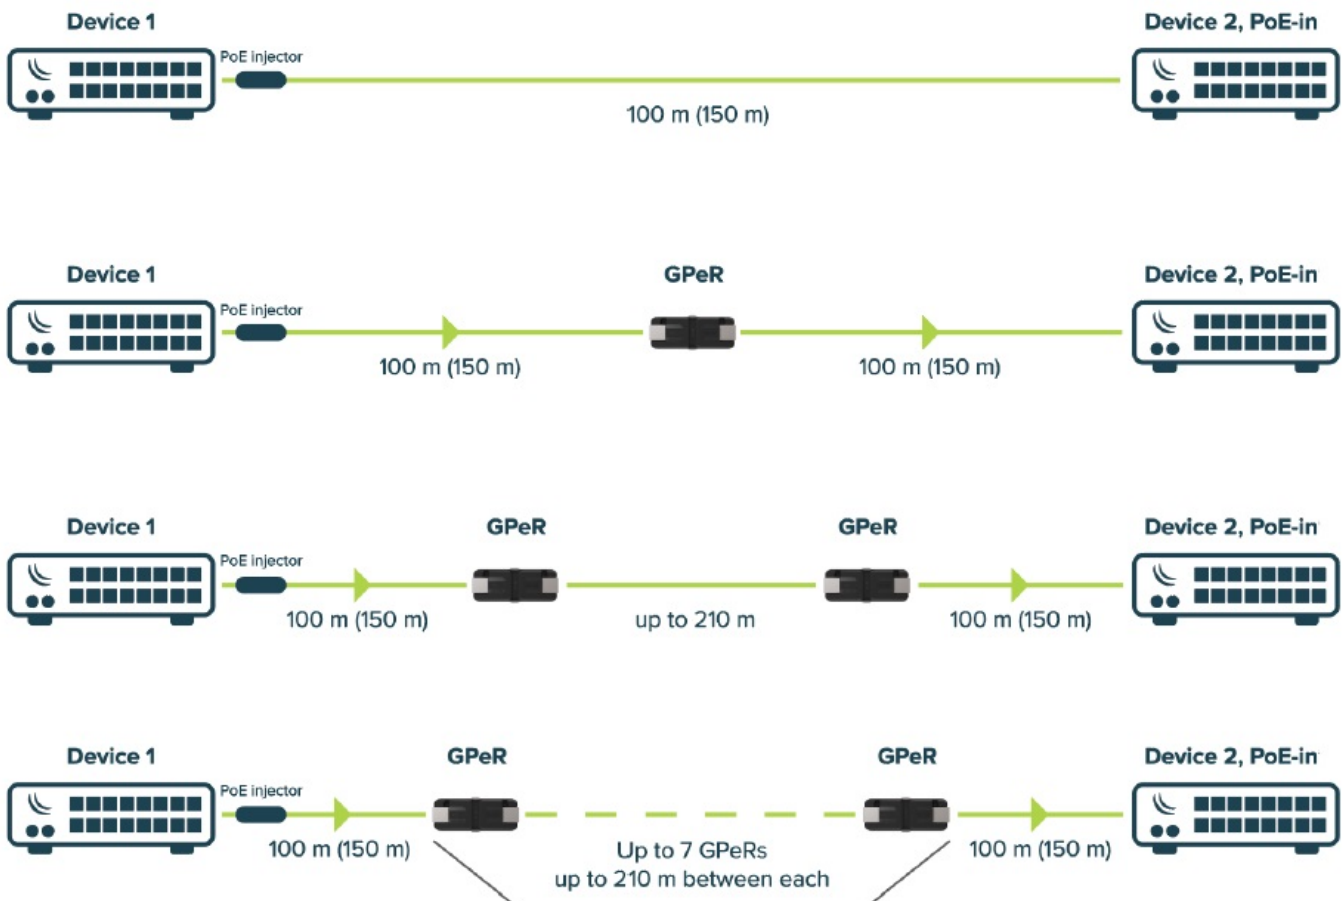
Device 1
PoE injector
Device 2, PoE-in
100 m (150 m)

Device 1
PoE injector
GPeR
Device 2, PoE-in
100 m (150 m)
100 m (150 m)

Device 1
PoE injector
GPeR
GPeR
Device 2, PoE-in
100 m (150 m)
up to 210 m
100 m (150 m)

Device 1
PoE injector
GPeR
GPeR
Device 2, PoE-in
100 m (150 m)
Up to 7 GPeRs
up to 210 m between each
100 m (150 m)